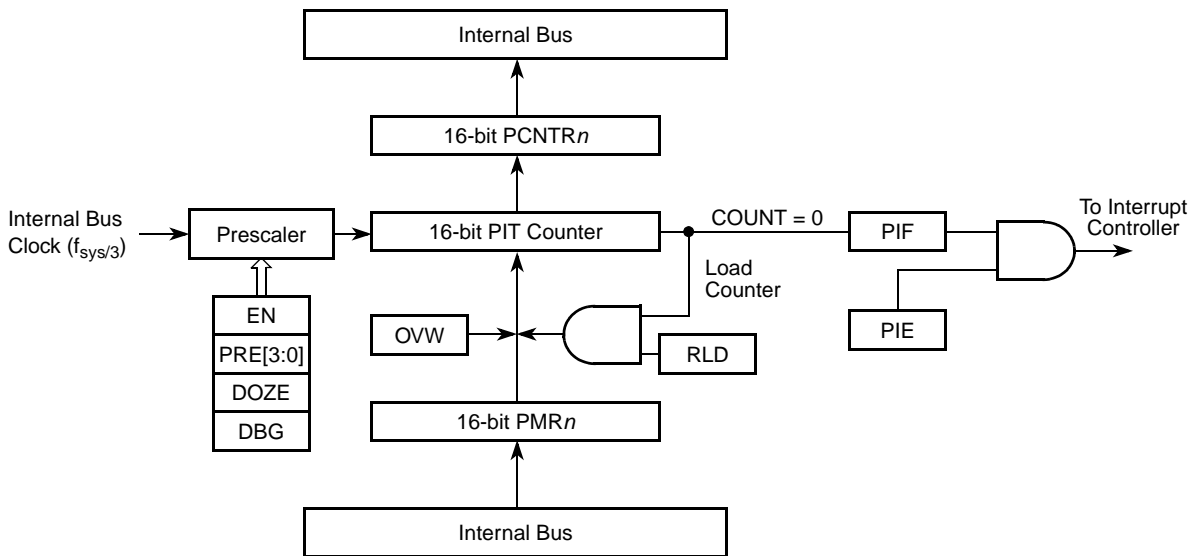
Internal Bus

16-bit PCNTR$n$

Internal Bus Clock ($f_{sys/3}$)

Prescaler

16-bit PIT Counter

COUNT = 0

PIF

To Interrupt Controller

Load Counter

EN

PRE[3:0]

DOZE

DBG

OVW

RLD

PIE

16-bit PMR$n$

Internal Bus